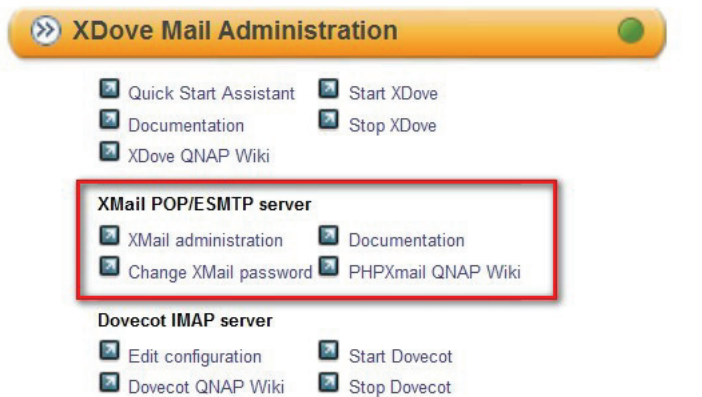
XDove Mail Administration

Quick Start Assistant
Start XDove
Documentation
Stop XDove
XDove QNAP Wiki

XMail POP/ESMTP server
XMail administration
Documentation
Change XMail password
PHPXmail QNAP Wiki

Dovecot IMAP server
Edit configuration
Start Dovecot
Dovecot QNAP Wiki
Stop Dovecot